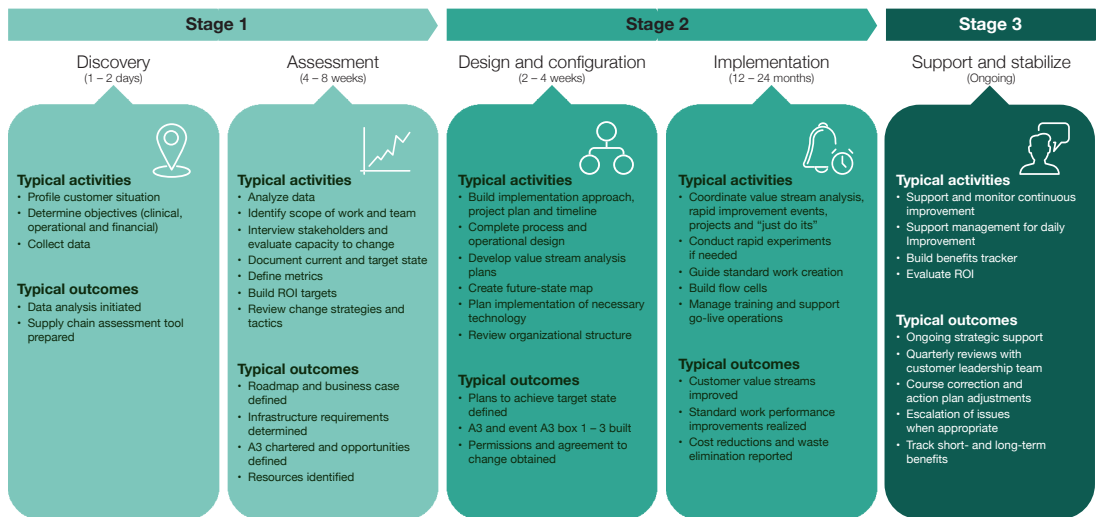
Stage 1

Stage 2

Stage 3

Discovery
(1 – 2 days)

Typical activities
- Profile customer situation
- Determine objectives (clinical, operational and financial)
- Collect data

Typical outcomes
- Data analysis initiated
- Supply chain assessment tool prepared

Assessment
(4 – 8 weeks)

Typical activities
- Analyze data
- Identify scope of work and team
- Interview stakeholders and evaluate capacity to change
- Document current and target state
- Define metrics
- Build ROI targets
- Review change strategies and tactics

Typical outcomes
- Roadmap and business case defined
- Infrastructure requirements determined
- A3 chartered and opportunities defined
- Resources identified

Design and configuration
(2 – 4 weeks)

Typical activities
- Build implementation approach, project plan and timeline
- Complete process and operational design
- Develop value stream analysis plans
- Create future-state map
- Plan implementation of necessary technology
- Review organizational structure

Typical outcomes
- Plans to achieve target state defined
- A3 and event A3 box 1 – 3 built
- Permissions and agreement to change obtained

Implementation
(12 – 24 months)

Typical activities
- Coordinate value stream analysis, rapid improvement events, projects and "just do its"
- Conduct rapid experiments if needed
- Guide standard work creation
- Build flow cells
- Manage training and support go-live operations

Typical outcomes
- Customer value streams improved
- Standard work performance improvements realized
- Cost reductions and waste elimination reported

Support and stabilize
(Ongoing)

Typical activities
- Support and monitor continuous improvement
- Support management for daily Improvement
- Build benefits tracker
- Evaluate ROI

Typical outcomes
- Ongoing strategic support
- Quarterly reviews with customer leadership team
- Course correction and action plan adjustments
- Escalation of issues when appropriate
- Track short- and long-term benefits